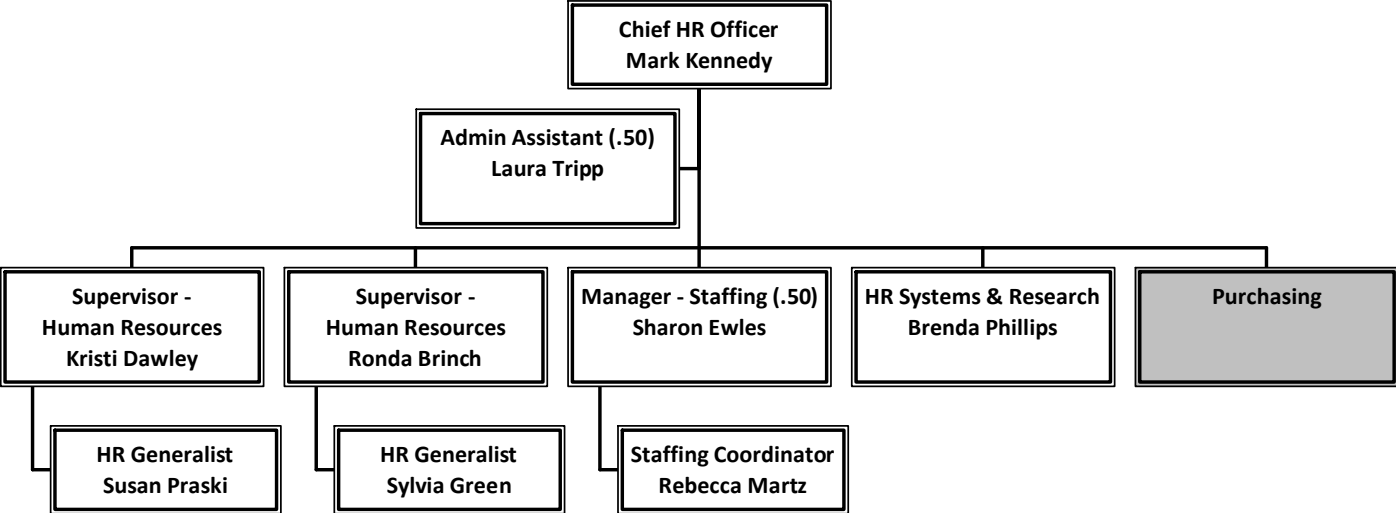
Chief HR Officer
Mark Kennedy

Admin Assistant (.50)
Laura Tripp

Supervisor -
Human Resources
Kristi Dawley

Supervisor -
Human Resources
Ronda Brinch

Manager - Staffing (.50)
Sharon Ewles

HR Systems & Research
Brenda Phillips

Purchasing

HR Generalist
Susan Praski

HR Generalist
Sylvia Green

Staffing Coordinator
Rebecca Martz